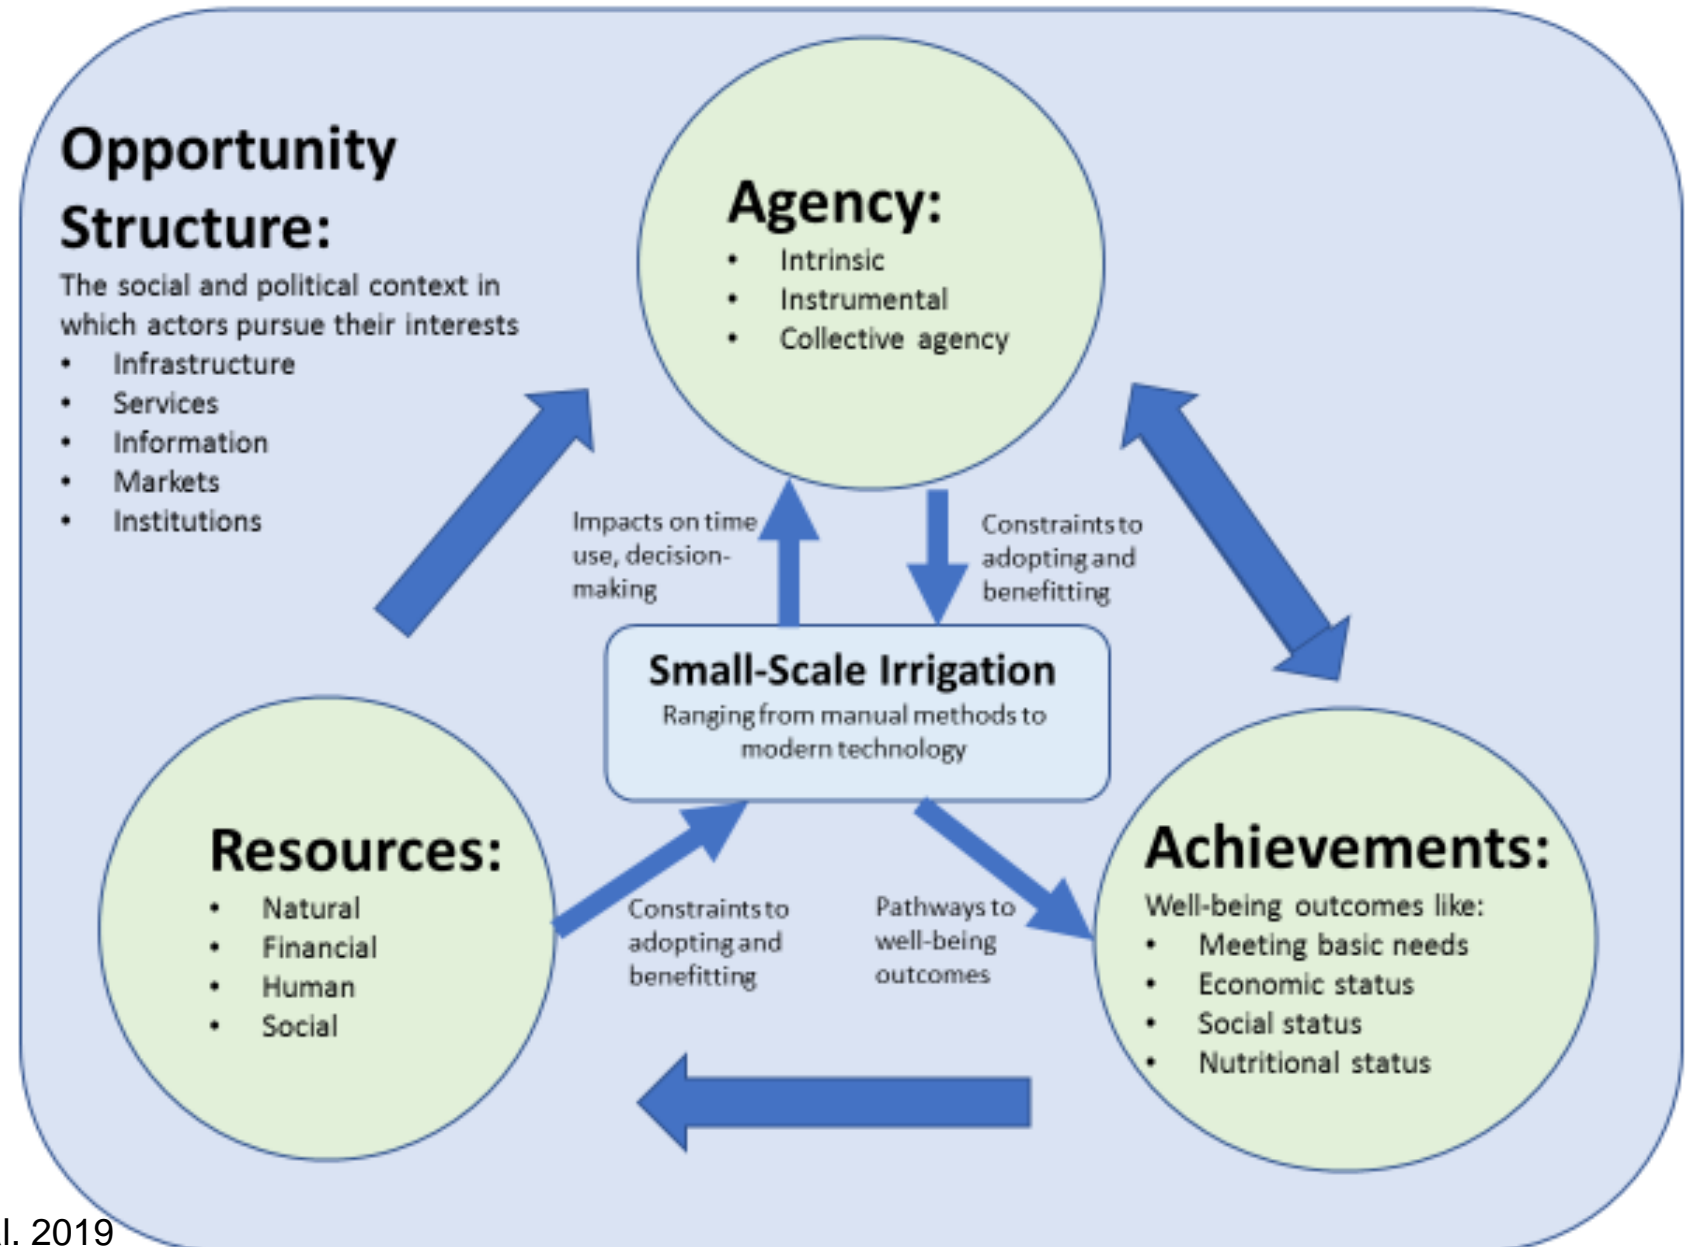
Opportunity Structure:
The social and political context in which actors pursue their interests
• Infrastructure
• Services
• Information
• Markets
• Institutions

Agency:
• Intrinsic
• Instrumental
• Collective agency

Impacts on time use, decision-making

Constraints to adopting and benefitting

Small-Scale Irrigation
Ranging from manual methods to modern technology

Resources:
• Natural
• Financial
• Human
• Social

Constraints to adopting and benefitting

Pathways to well-being outcomes

Achievements:
Well-being outcomes like:
• Meeting basic needs
• Economic status
• Social status
• Nutritional status

l. 2019